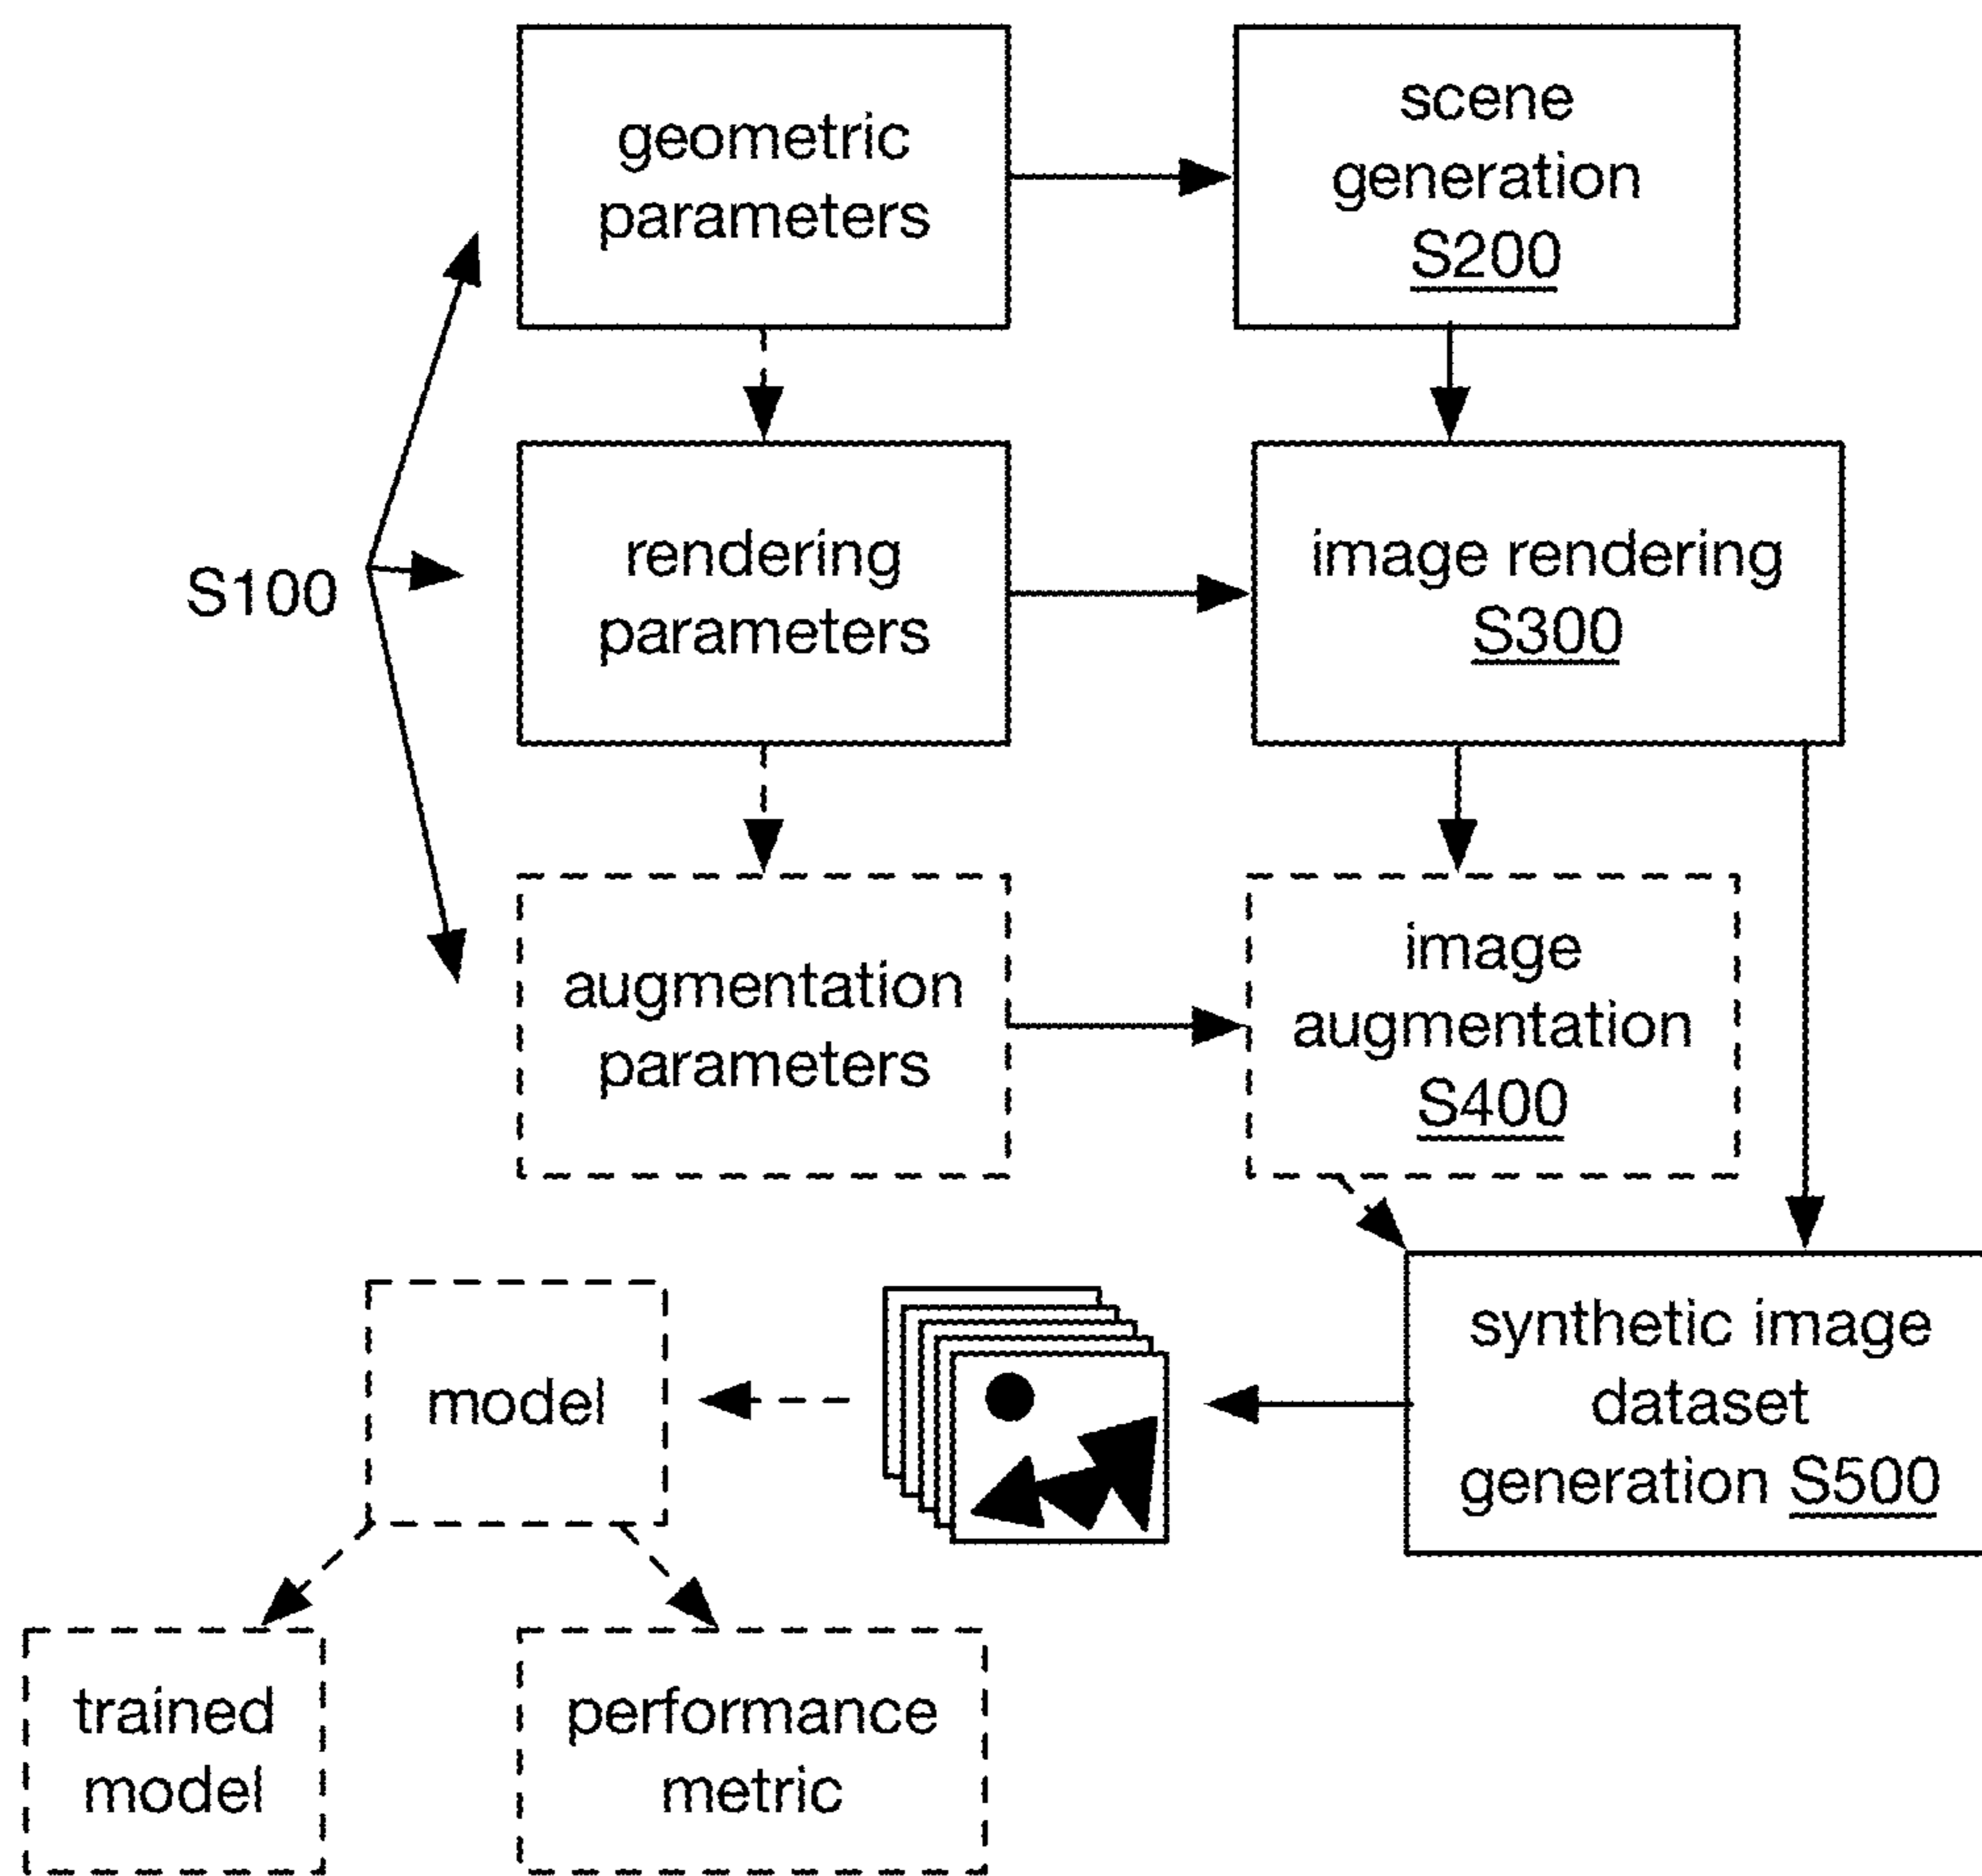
geometric parameters

scene generation S200

S100

rendering parameters

image rendering S300

augmentation parameters

image augmentation S400

synthetic image dataset generation S500

model

trained model

performance metric